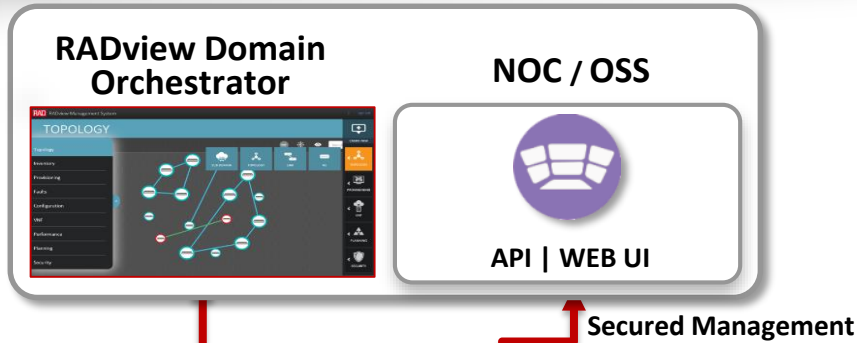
RADview Domain Orchestrator

RAD RADview Management System

TOPOLOGY

Topology

Inventory

Provisioning

Faults

Configuration

VNF

Performance

Planning

Security

NOC / OSS

API | WEB UI

Secured Management